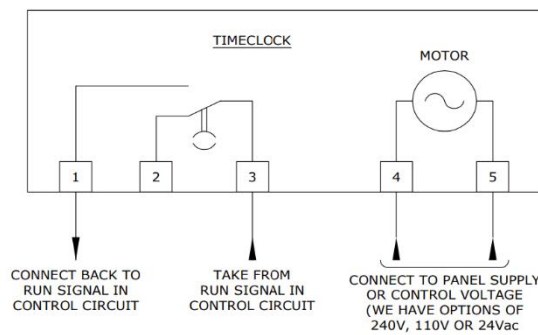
TIMECLOCK

MOTOR

1

2

3

4

5

CONNECT BACK TO RUN SIGNAL IN CONTROL CIRCUIT

TAKE FROM RUN SIGNAL IN CONTROL CIRCUIT

CONNECT TO PANEL SUPPLY OR CONTROL VOLTAGE (WE HAVE OPTIONS OF 240V, 110V OR 24Vac